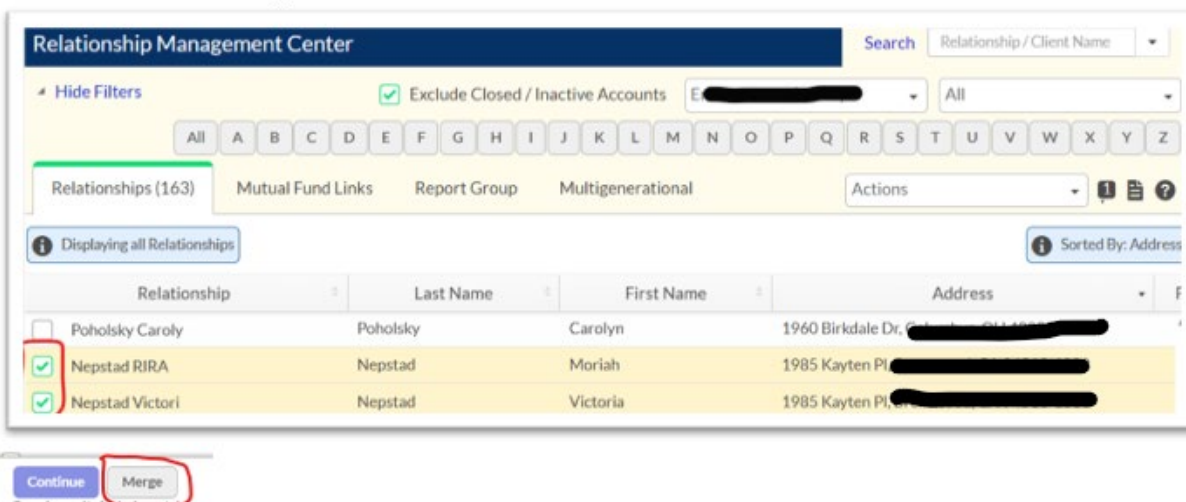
Relationship Management Center

Search | Relationship / Client Name

Hide Filters

Exclude Closed / Inactive Accounts

E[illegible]

All

All A B C D E F G H I J K L M N O P Q R S T U V W X Y Z

Relationships (163) | Mutual Fund Links | Report Group | Multigenerational

Actions

Displaying all Relationships

Sorted By: Address

| Relationship | Last Name | First Name | Address |
|---|---|---|---|
| Poholsky Caroly | Poholsky | Carolyn | 1960 Birkdale Dr, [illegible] |
| Nepstad RIRA | Nepstad | Moriah | 1985 Kayten Pl, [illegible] |
| Nepstad Victori | Nepstad | Victoria | 1985 Kayten Pl, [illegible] |

Continue | Merge